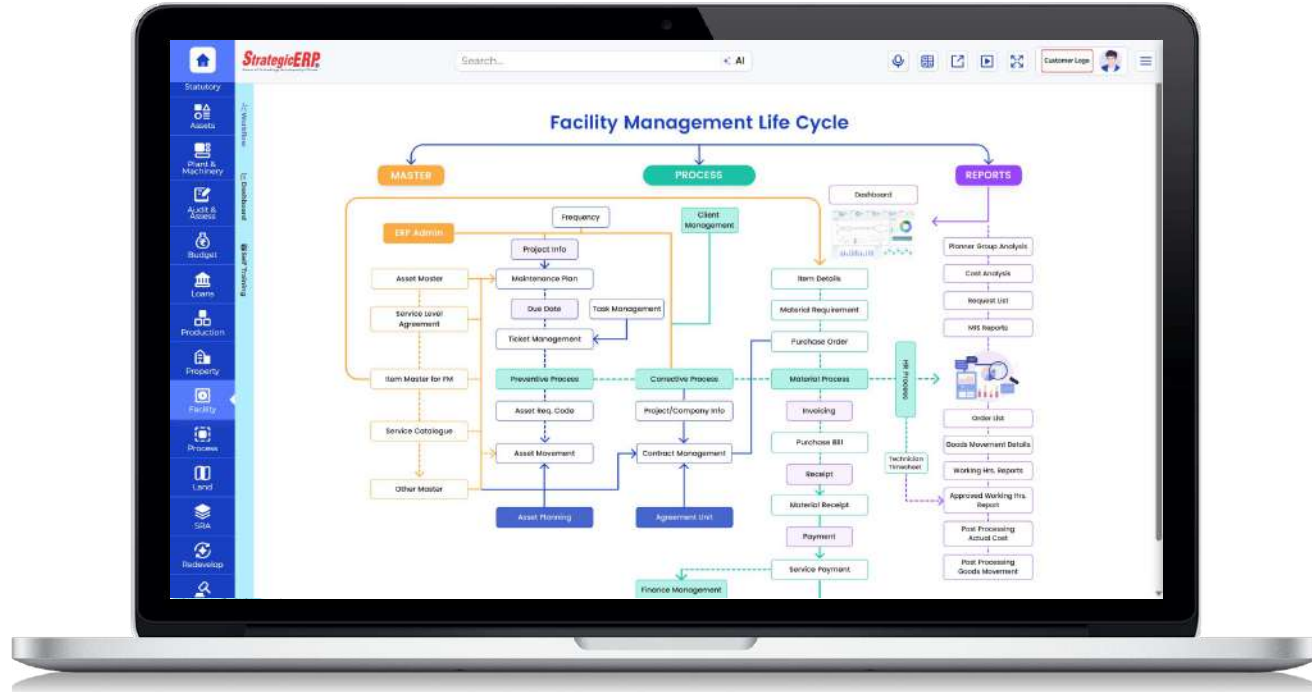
StrategicERP

Search...

AI

Customer Logo

Statutory

Assets

Plant & Machinery

Audit & Assess

Budget

Loans

Production

Property

Facility

Process

Land

SRA

Redevelop

AI Workflow

Dashboard

Self Training

Facility Management Life Cycle

MASTER

PROCESS

REPORTS

ERP Admin

Frequency

Client Management

Dashboard

Project Info

Asset Master

Maintenance Plan

Item Details

Planner Group Analysis

Cost Analysis

Service Level Agreement

Due Date

Task Management

Material Requirement

Request List

MIS Reports

Ticket Management

Purchase Order

Item Master for FM

Preventive Process

Corrective Process

Material Process

HR Process

Asset Req. Code

Project/Company Info

Invoicing

Order List

Service Catalogue

Purchase Bill

Goods Movement Details

Asset Movement

Contract Management

Technician Timesheet

Working Hrs. Reports

Receipt

Other Master

Approved Working Hrs. Report

Material Receipt

Asset Planning

Agreement Unit

Post Processing Actual Cost

Payment

Post Processing Goods Movement

Service Payment

Finance Management